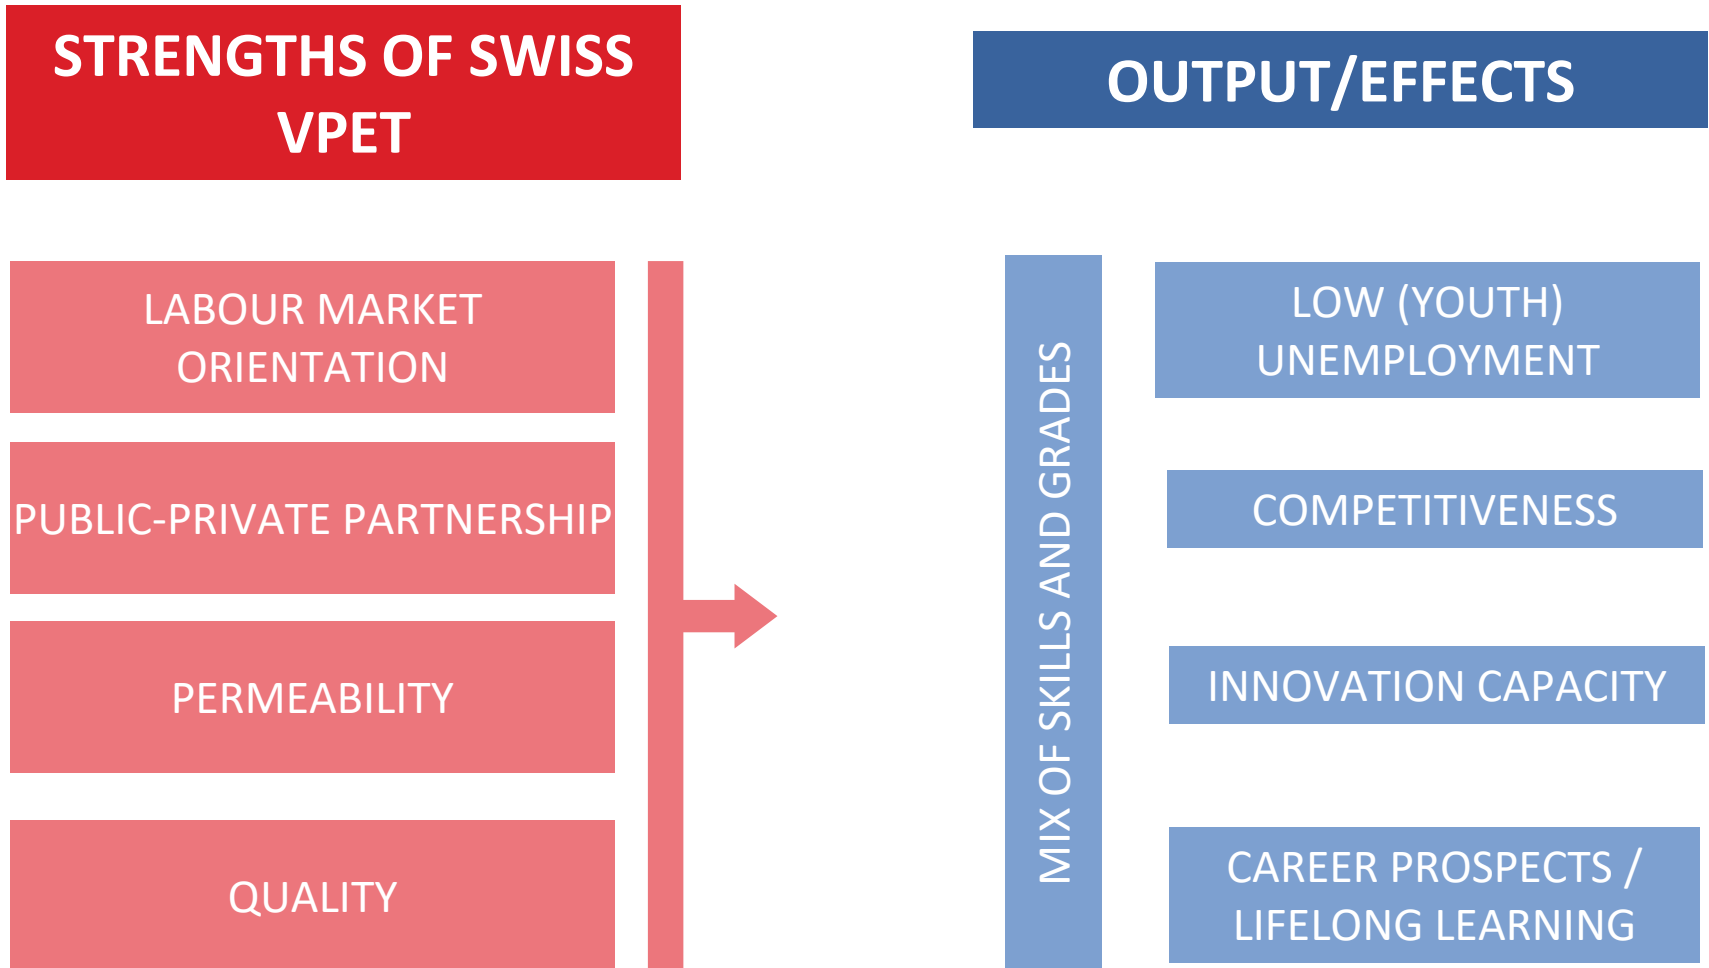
STRENGTHS OF SWISS VPET

LABOUR MARKET ORIENTATION

PUBLIC-PRIVATE PARTNERSHIP

PERMEABILITY

QUALITY

OUTPUT/EFFECTS

MIX OF SKILLS AND GRADES

LOW (YOUTH) UNEMPLOYMENT

COMPETITIVENESS

INNOVATION CAPACITY

CAREER PROSPECTS / LIFELONG LEARNING